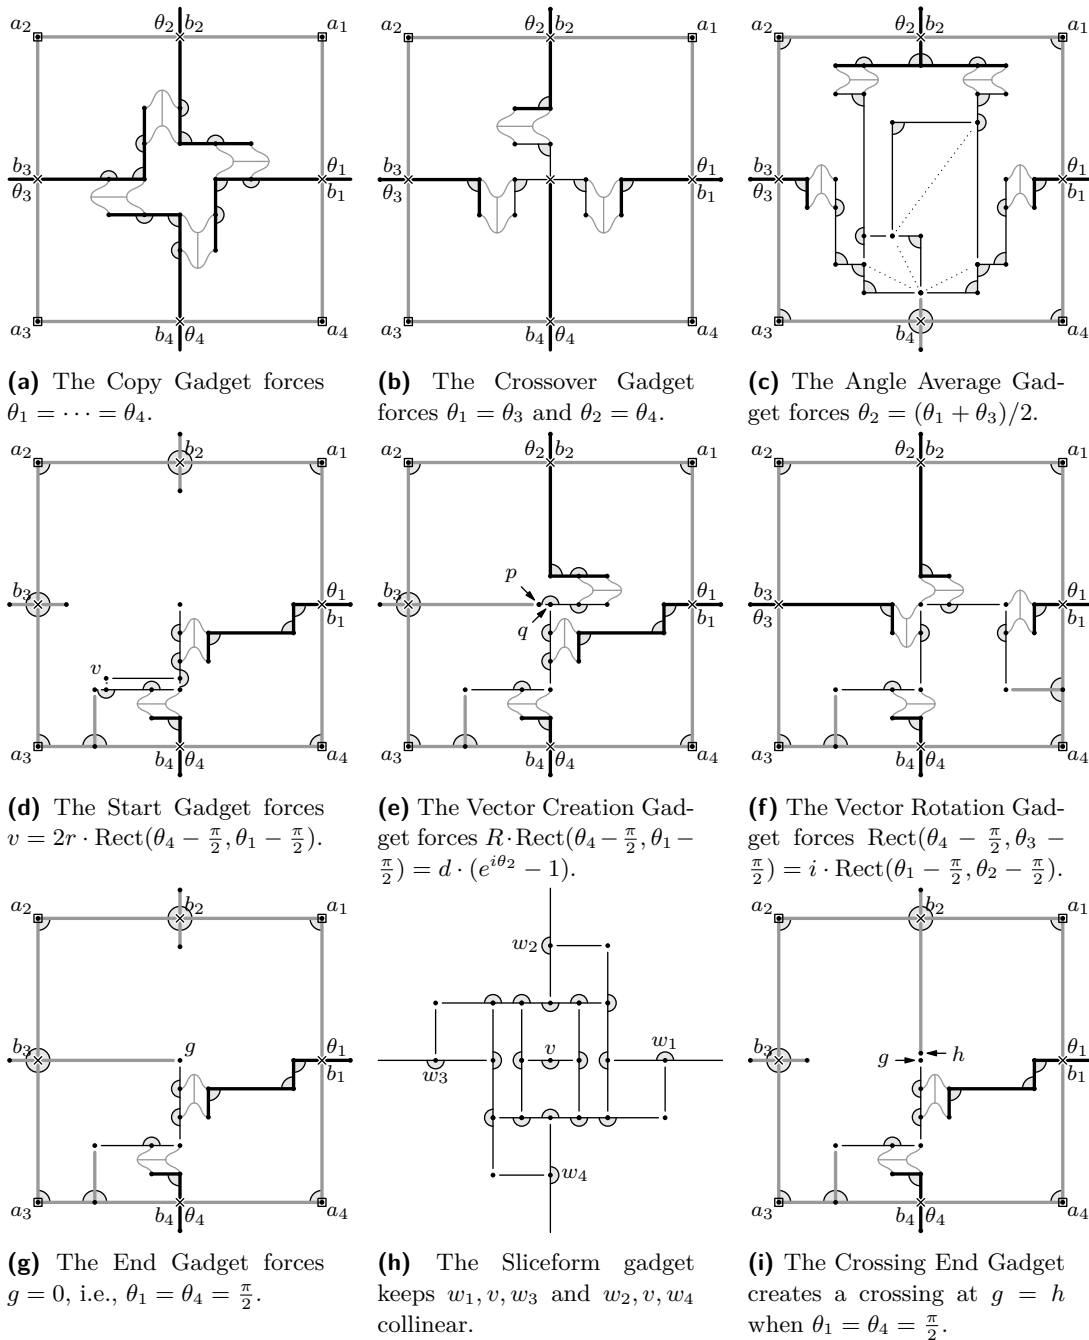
$a_2$ $\theta_2$ $b_2$ $a_1$
$b_3$ $\theta_3$ $\theta_1$ $b_1$
$a_3$ $b_4$ $\theta_4$ $a_4$

**(a)** The Copy Gadget forces $\theta_1 = \cdots = \theta_4$.

$a_2$ $\theta_2$ $b_2$ $a_1$
$b_3$ $\theta_3$ $\theta_1$ $b_1$
$a_3$ $b_4$ $\theta_4$ $a_4$

**(b)** The Crossover Gadget forces $\theta_1 = \theta_3$ and $\theta_2 = \theta_4$.

$a_2$ $\theta_2$ $b_2$ $a_1$
$b_3$ $\theta_3$ $\theta_1$ $b_1$
$a_3$ $b_4$ $a_4$

**(c)** The Angle Average Gadget forces $\theta_2 = (\theta_1 + \theta_3)/2$.

$a_2$ $b_2$ $a_1$
$b_3$ $\theta_1$ $b_1$
$v$
$a_3$ $b_4$ $\theta_4$ $a_4$

**(d)** The Start Gadget forces $v = 2r \cdot \mathrm{Rect}(\theta_4 - \frac{\pi}{2}, \theta_1 - \frac{\pi}{2})$.

$a_2$ $\theta_2$ $b_2$ $a_1$
$p$
$b_3$ $\theta_1$ $b_1$
$q$
$a_3$ $b_4$ $\theta_4$ $a_4$

**(e)** The Vector Creation Gadget forces $R \cdot \mathrm{Rect}(\theta_4 - \frac{\pi}{2}, \theta_1 - \frac{\pi}{2}) = d \cdot (e^{i\theta_2} - 1)$.

$a_2$ $\theta_2$ $b_2$ $a_1$
$b_3$ $\theta_3$ $\theta_1$ $b_1$
$a_3$ $b_4$ $\theta_4$ $a_4$

**(f)** The Vector Rotation Gadget forces $\mathrm{Rect}(\theta_4 - \frac{\pi}{2}, \theta_3 - \frac{\pi}{2}) = i \cdot \mathrm{Rect}(\theta_1 - \frac{\pi}{2}, \theta_2 - \frac{\pi}{2})$.

$a_2$ $b_2$ $a_1$
$b_3$ $g$ $\theta_1$ $b_1$
$a_3$ $b_4$ $\theta_4$ $a_4$

**(g)** The End Gadget forces $g = 0$, i.e., $\theta_1 = \theta_4 = \frac{\pi}{2}$.

$w_2$
$v$ $w_1$
$w_3$
$w_4$

**(h)** The Sliceform gadget keeps $w_1, v, w_3$ and $w_2, v, w_4$ collinear.

$a_2$ $b_2$ $a_1$
$b_3$ $g$ $h$ $\theta_1$ $b_1$
$a_3$ $b_4$ $\theta_4$ $a_4$

**(i)** The Crossing End Gadget creates a crossing at $g = h$ when $\theta_1 = \theta_4 = \frac{\pi}{2}$.